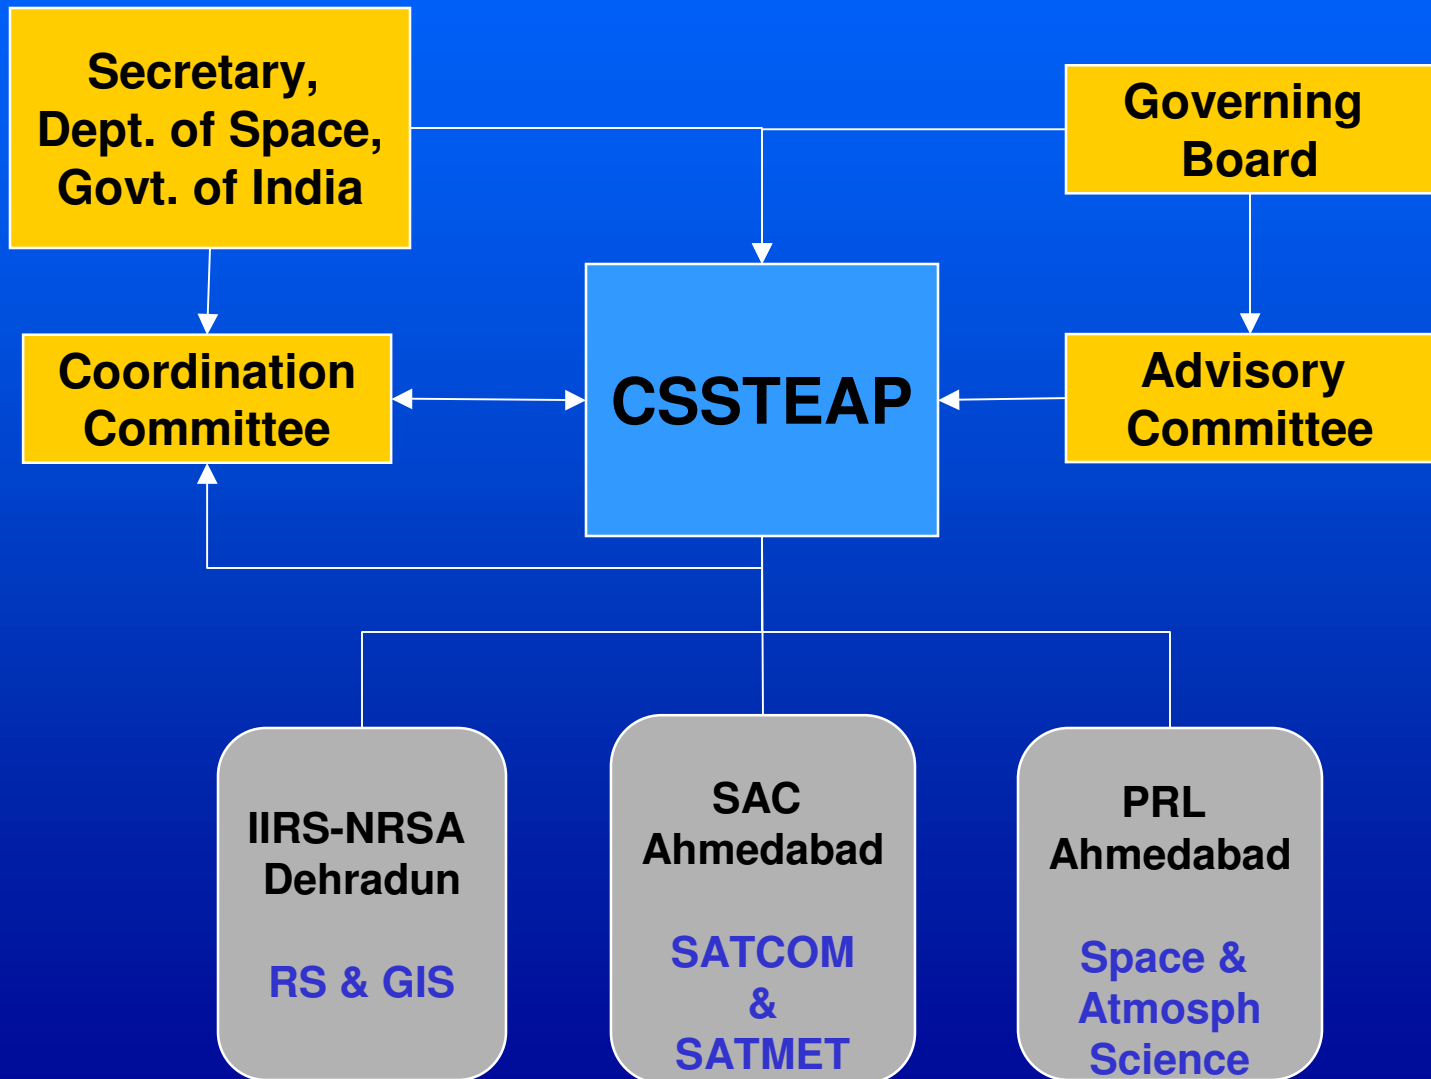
Secretary, Dept. of Space, Govt. of India

Governing Board

Coordination Committee

CSSTEAP

Advisory Committee

IIRS-NRSA Dehradun

RS & GIS

SAC Ahmedabad

SATCOM & SATMET

PRL Ahmedabad

Space & Atmosph Science